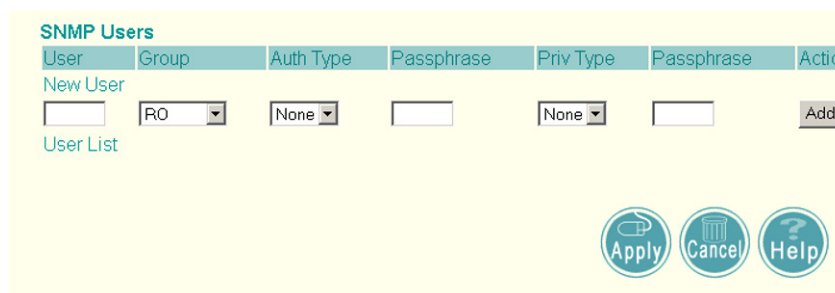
SNMP Users

| User | Group | Auth Type | Passphrase | Priv Type | Passphrase | Actio |
|---|---|---|---|---|---|---|
| New User | | | | | | |
| | RO | None | | None | | Add |
| User List | | | | | | |

Apply Cancel Help